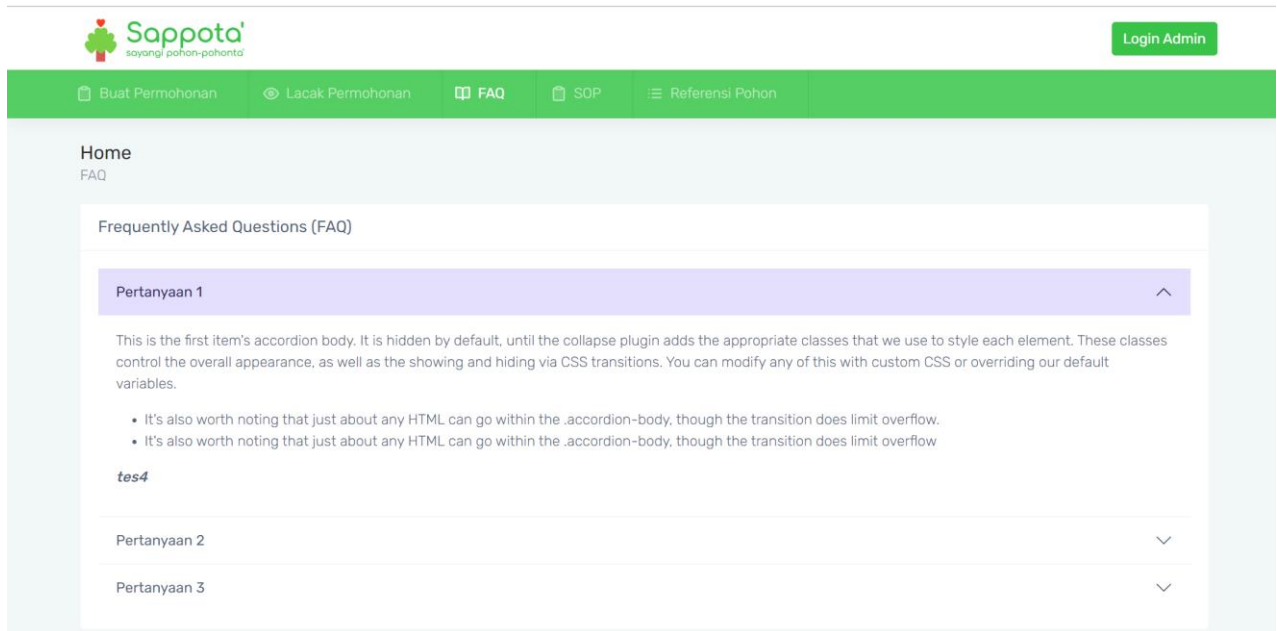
Sappota'
sayangi pohon-pohonta'

Login Admin

Buat Permohonan
Lacak Permohonan
FAQ
SOP
Referensi Pohon

Home
FAQ

Frequently Asked Questions (FAQ)

Pertanyaan 1

This is the first item's accordion body. It is hidden by default, until the collapse plugin adds the appropriate classes that we use to style each element. These classes control the overall appearance, as well as the showing and hiding via CSS transitions. You can modify any of this with custom CSS or overriding our default variables.

- It's also worth noting that just about any HTML can go within the .accordion-body, though the transition does limit overflow.
- It's also worth noting that just about any HTML can go within the .accordion-body, though the transition does limit overflow

*tes4*

Pertanyaan 2

Pertanyaan 3